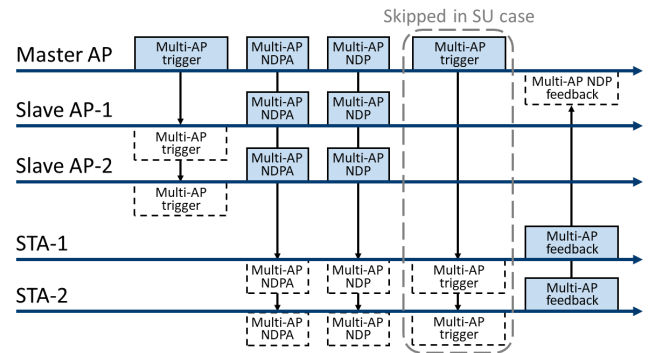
Skipped in SU case

Master AP

Multi-AP trigger

Multi-AP NDPA

Multi-AP NDP

Multi-AP trigger

Multi-AP NDP feedback

Slave AP-1

Multi-AP NDPA

Multi-AP NDP

Multi-AP trigger

Slave AP-2

Multi-AP NDPA

Multi-AP NDP

Multi-AP trigger

STA-1

Multi-AP feedback

Multi-AP NDPA

Multi-AP NDP

Multi-AP trigger

STA-2

Multi-AP feedback

Multi-AP NDPA

Multi-AP NDP

Multi-AP trigger